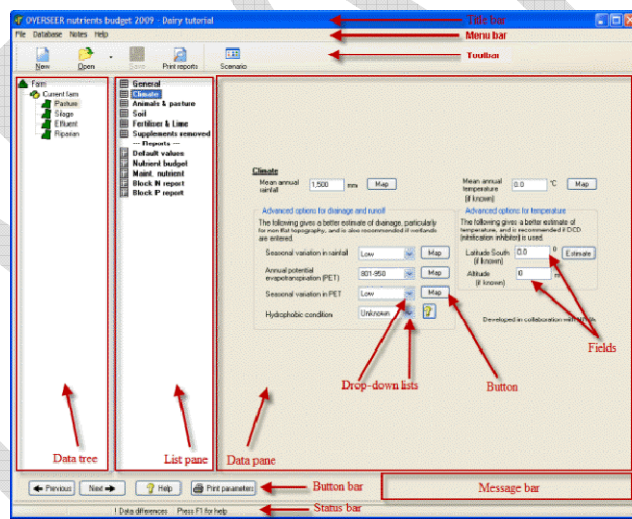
OVERSEER nutrients budget 2009 - Dairy tutorial

Title bar

File Database Notes Help

Menu bar

New Open Save Print reports Scenario

Toolbar

Farm
Current farm
Pasture
Silage
Effluent
Riparian

General
Climate
Animals & pasture
Soil
Fertiliser & Lime
Supplements removed
--- Reports ---
Default values
Nutrient budget
Maint. nutrient
Block N report
Block P report

Climate

Mean annual rainfall 1,500 mm Map

Mean annual temperature (if known) 0.0 °C Map

Advanced options for drainage and runoff

The following gives a better estimate of drainage, particularly for non flat topography, and is also recommended if wetlands are entered.

Seasonal variation in rainfall Low Map

Annual potential evapotranspiration (PET) 801-950 Map

Seasonal variation in PET Low Map

Hydrophobic condition Unknown

Advanced options for temperature

The following gives a better estimate of temperature, and is recommended if DCD (nitrification inhibitor) is used.

Latitude South (if known) 0.0 ° Estimate

Altitude (if known) 0 m

Developed in collaboration with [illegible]

Fields

Drop-down lists

Button

Data tree

List pane

Data pane

Previous Next Help Print parameters

Button bar

Message bar

! Data differences Press F1 for help

Status bar